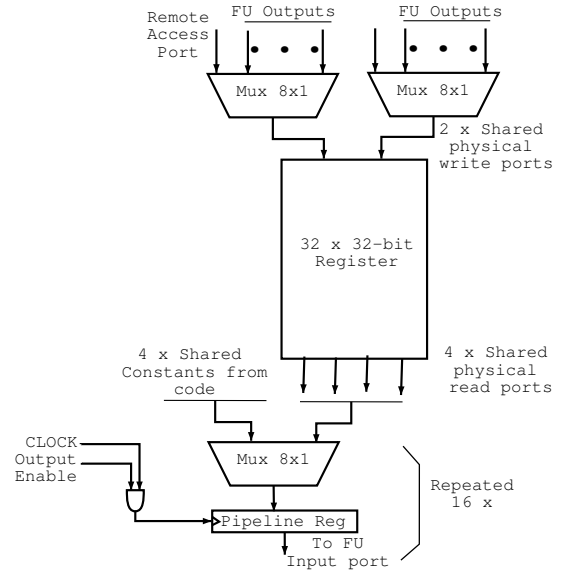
Remote Access Port

FU Outputs

FU Outputs

Mux 8x1

Mux 8x1

2 x Shared physical write ports

32 x 32-bit Register

4 x Shared Constants from code

4 x Shared physical read ports

CLOCK

Output Enable

Mux 8x1

Repeated 16 x

Pipeline Reg

To FU Input port